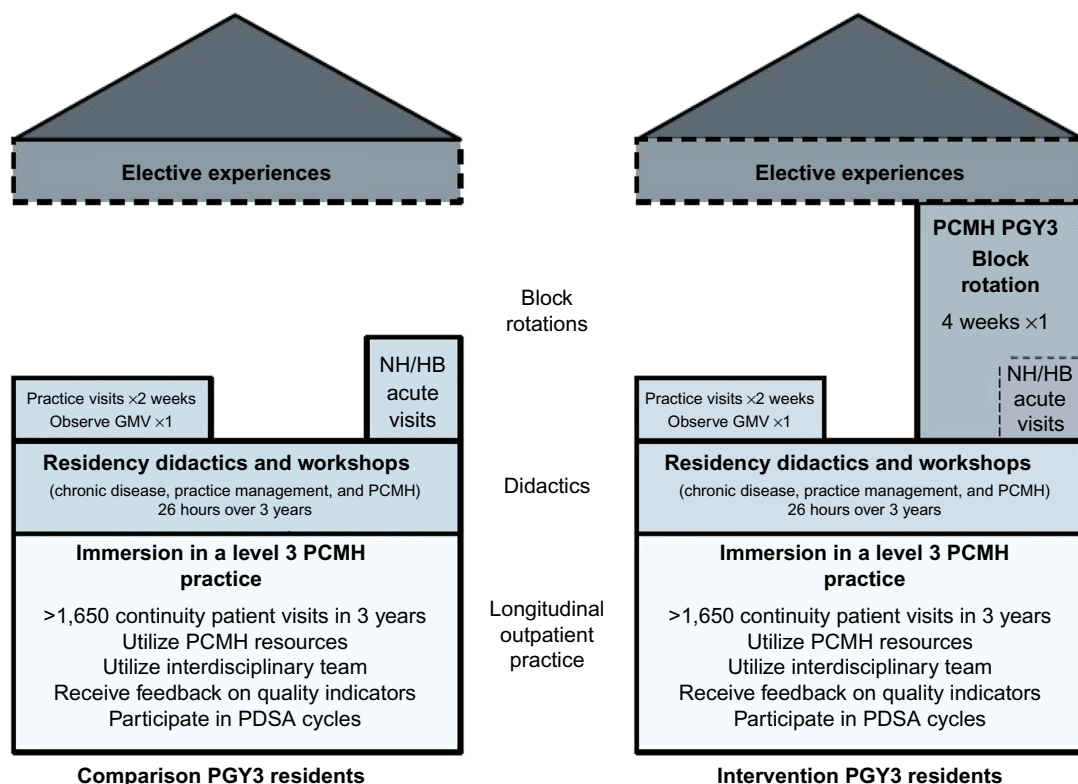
Elective experiences

Practice visits ×2 weeks
Observe GMV ×1

NH/HB acute visits

Residency didactics and workshops
(chronic disease, practice management, and PCMH)
26 hours over 3 years

Immersion in a level 3 PCMH practice

>1,650 continuity patient visits in 3 years
Utilize PCMH resources
Utilize interdisciplinary team
Receive feedback on quality indicators
Participate in PDSA cycles

Comparison PGY3 residents

Block rotations

Didactics

Longitudinal outpatient practice

Elective experiences

PCMH PGY3
Block rotation
4 weeks ×1

Practice visits ×2 weeks
Observe GMV ×1

NH/HB acute visits

Residency didactics and workshops
(chronic disease, practice management, and PCMH)
26 hours over 3 years

Immersion in a level 3 PCMH practice

>1,650 continuity patient visits in 3 years
Utilize PCMH resources
Utilize interdisciplinary team
Receive feedback on quality indicators
Participate in PDSA cycles

Intervention PGY3 residents